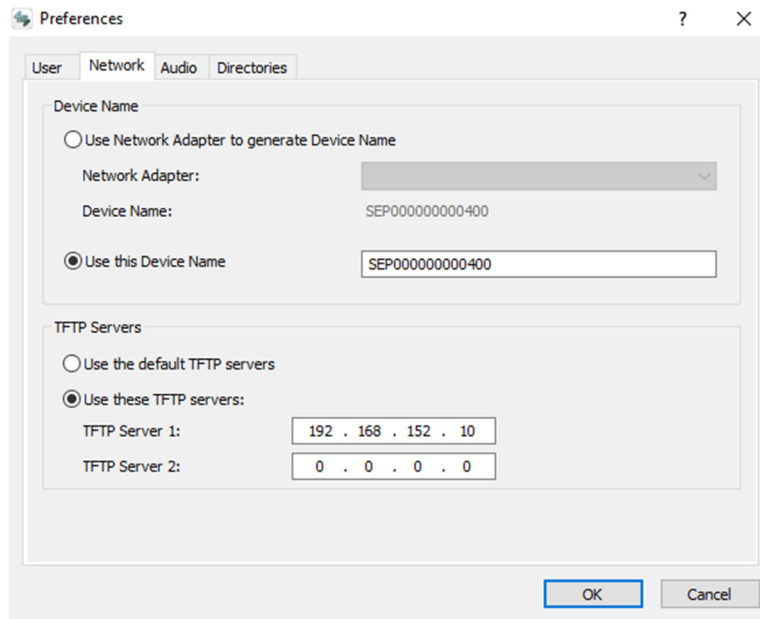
Preferences ? ✕

User Network Audio Directories

Device Name

Use Network Adapter to generate Device Name

Network Adapter:

Device Name: SEP000000000400

Use this Device Name SEP000000000400

TFTP Servers

Use the default TFTP servers

Use these TFTP servers:

TFTP Server 1: 192 . 168 . 152 . 10

TFTP Server 2: 0 . 0 . 0 . 0

OK Cancel